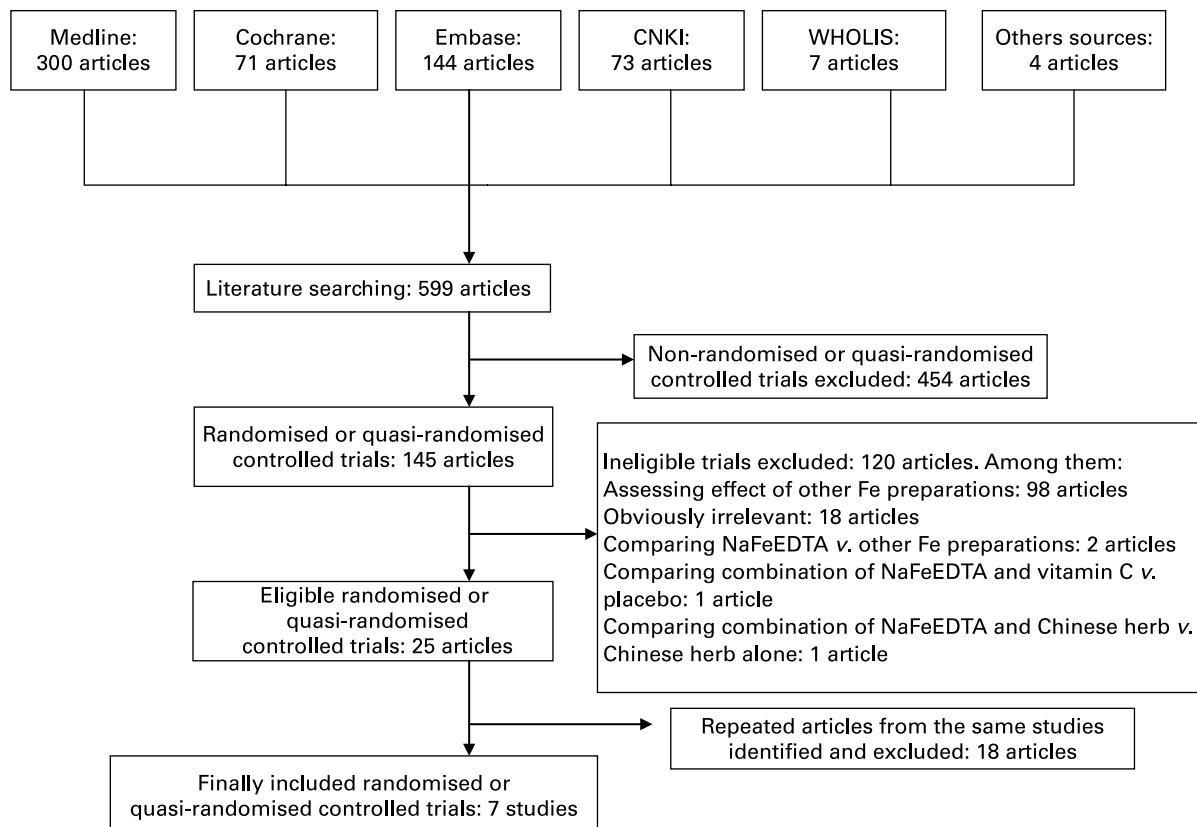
Medline: 300 articles

Cochrane: 71 articles

Embase: 144 articles

CNKI: 73 articles

WHOLIS: 7 articles

Others sources: 4 articles

Literature searching: 599 articles

Non-randomised or quasi-randomised controlled trials excluded: 454 articles

Randomised or quasi-randomised controlled trials: 145 articles

Ineligible trials excluded: 120 articles. Among them:
Assessing effect of other Fe preparations: 98 articles
Obviously irrelevant: 18 articles
Comparing NaFeEDTA *v.* other Fe preparations: 2 articles
Comparing combination of NaFeEDTA and vitamin C *v.* placebo: 1 article
Comparing combination of NaFeEDTA and Chinese herb *v.* Chinese herb alone: 1 article

Eligible randomised or quasi-randomised controlled trials: 25 articles

Repeated articles from the same studies identified and excluded: 18 articles

Finally included randomised or quasi-randomised controlled trials: 7 studies